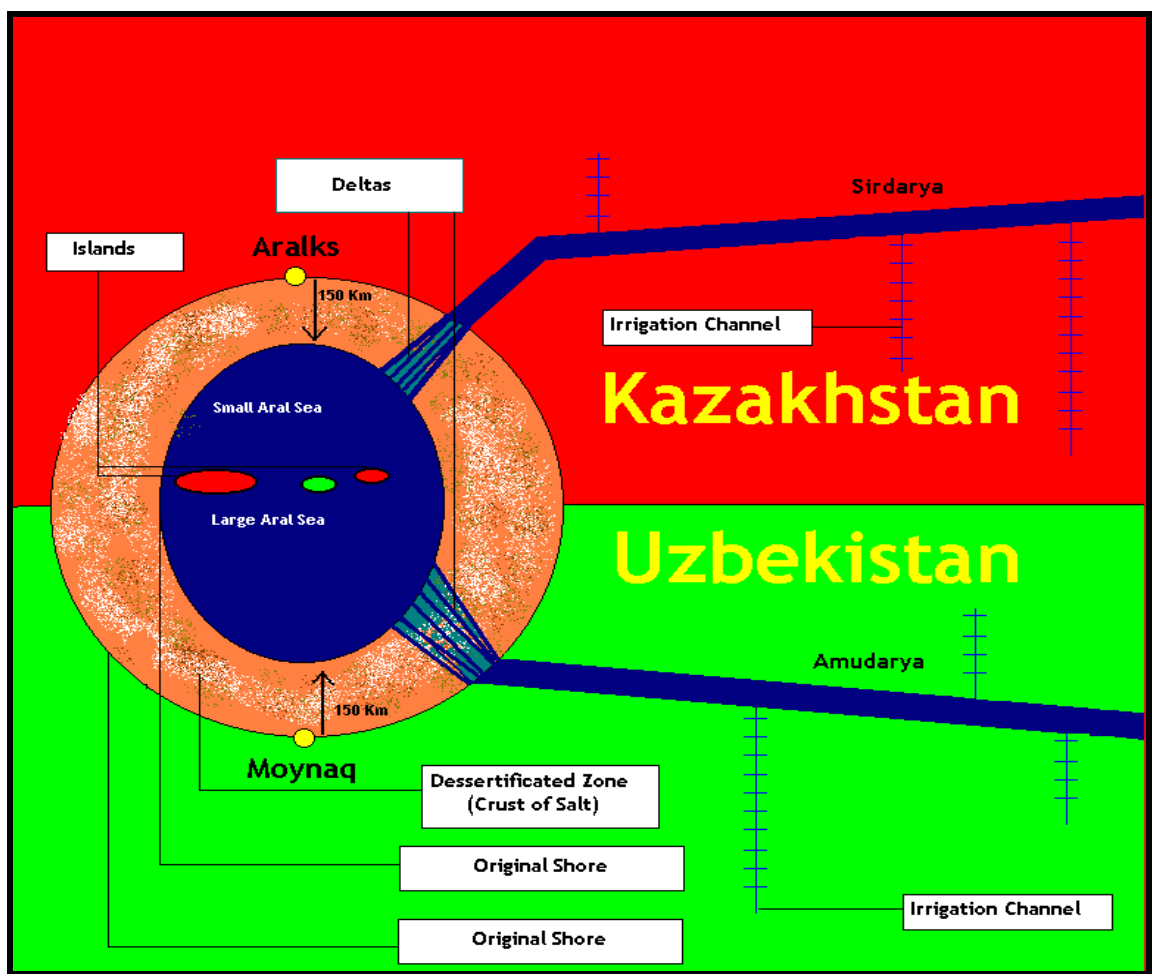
Deltas

Sirdarya

Islands

Aralks

150 Km

Irrigation Channel

Kazakhstan

Small Aral Sea

Large Aral Sea

Uzbekistan

Amudarya

150 Km

Moynaq

Dessertificated Zone (Crust of Salt)

Original Shore

Original Shore

Irrigation Channel